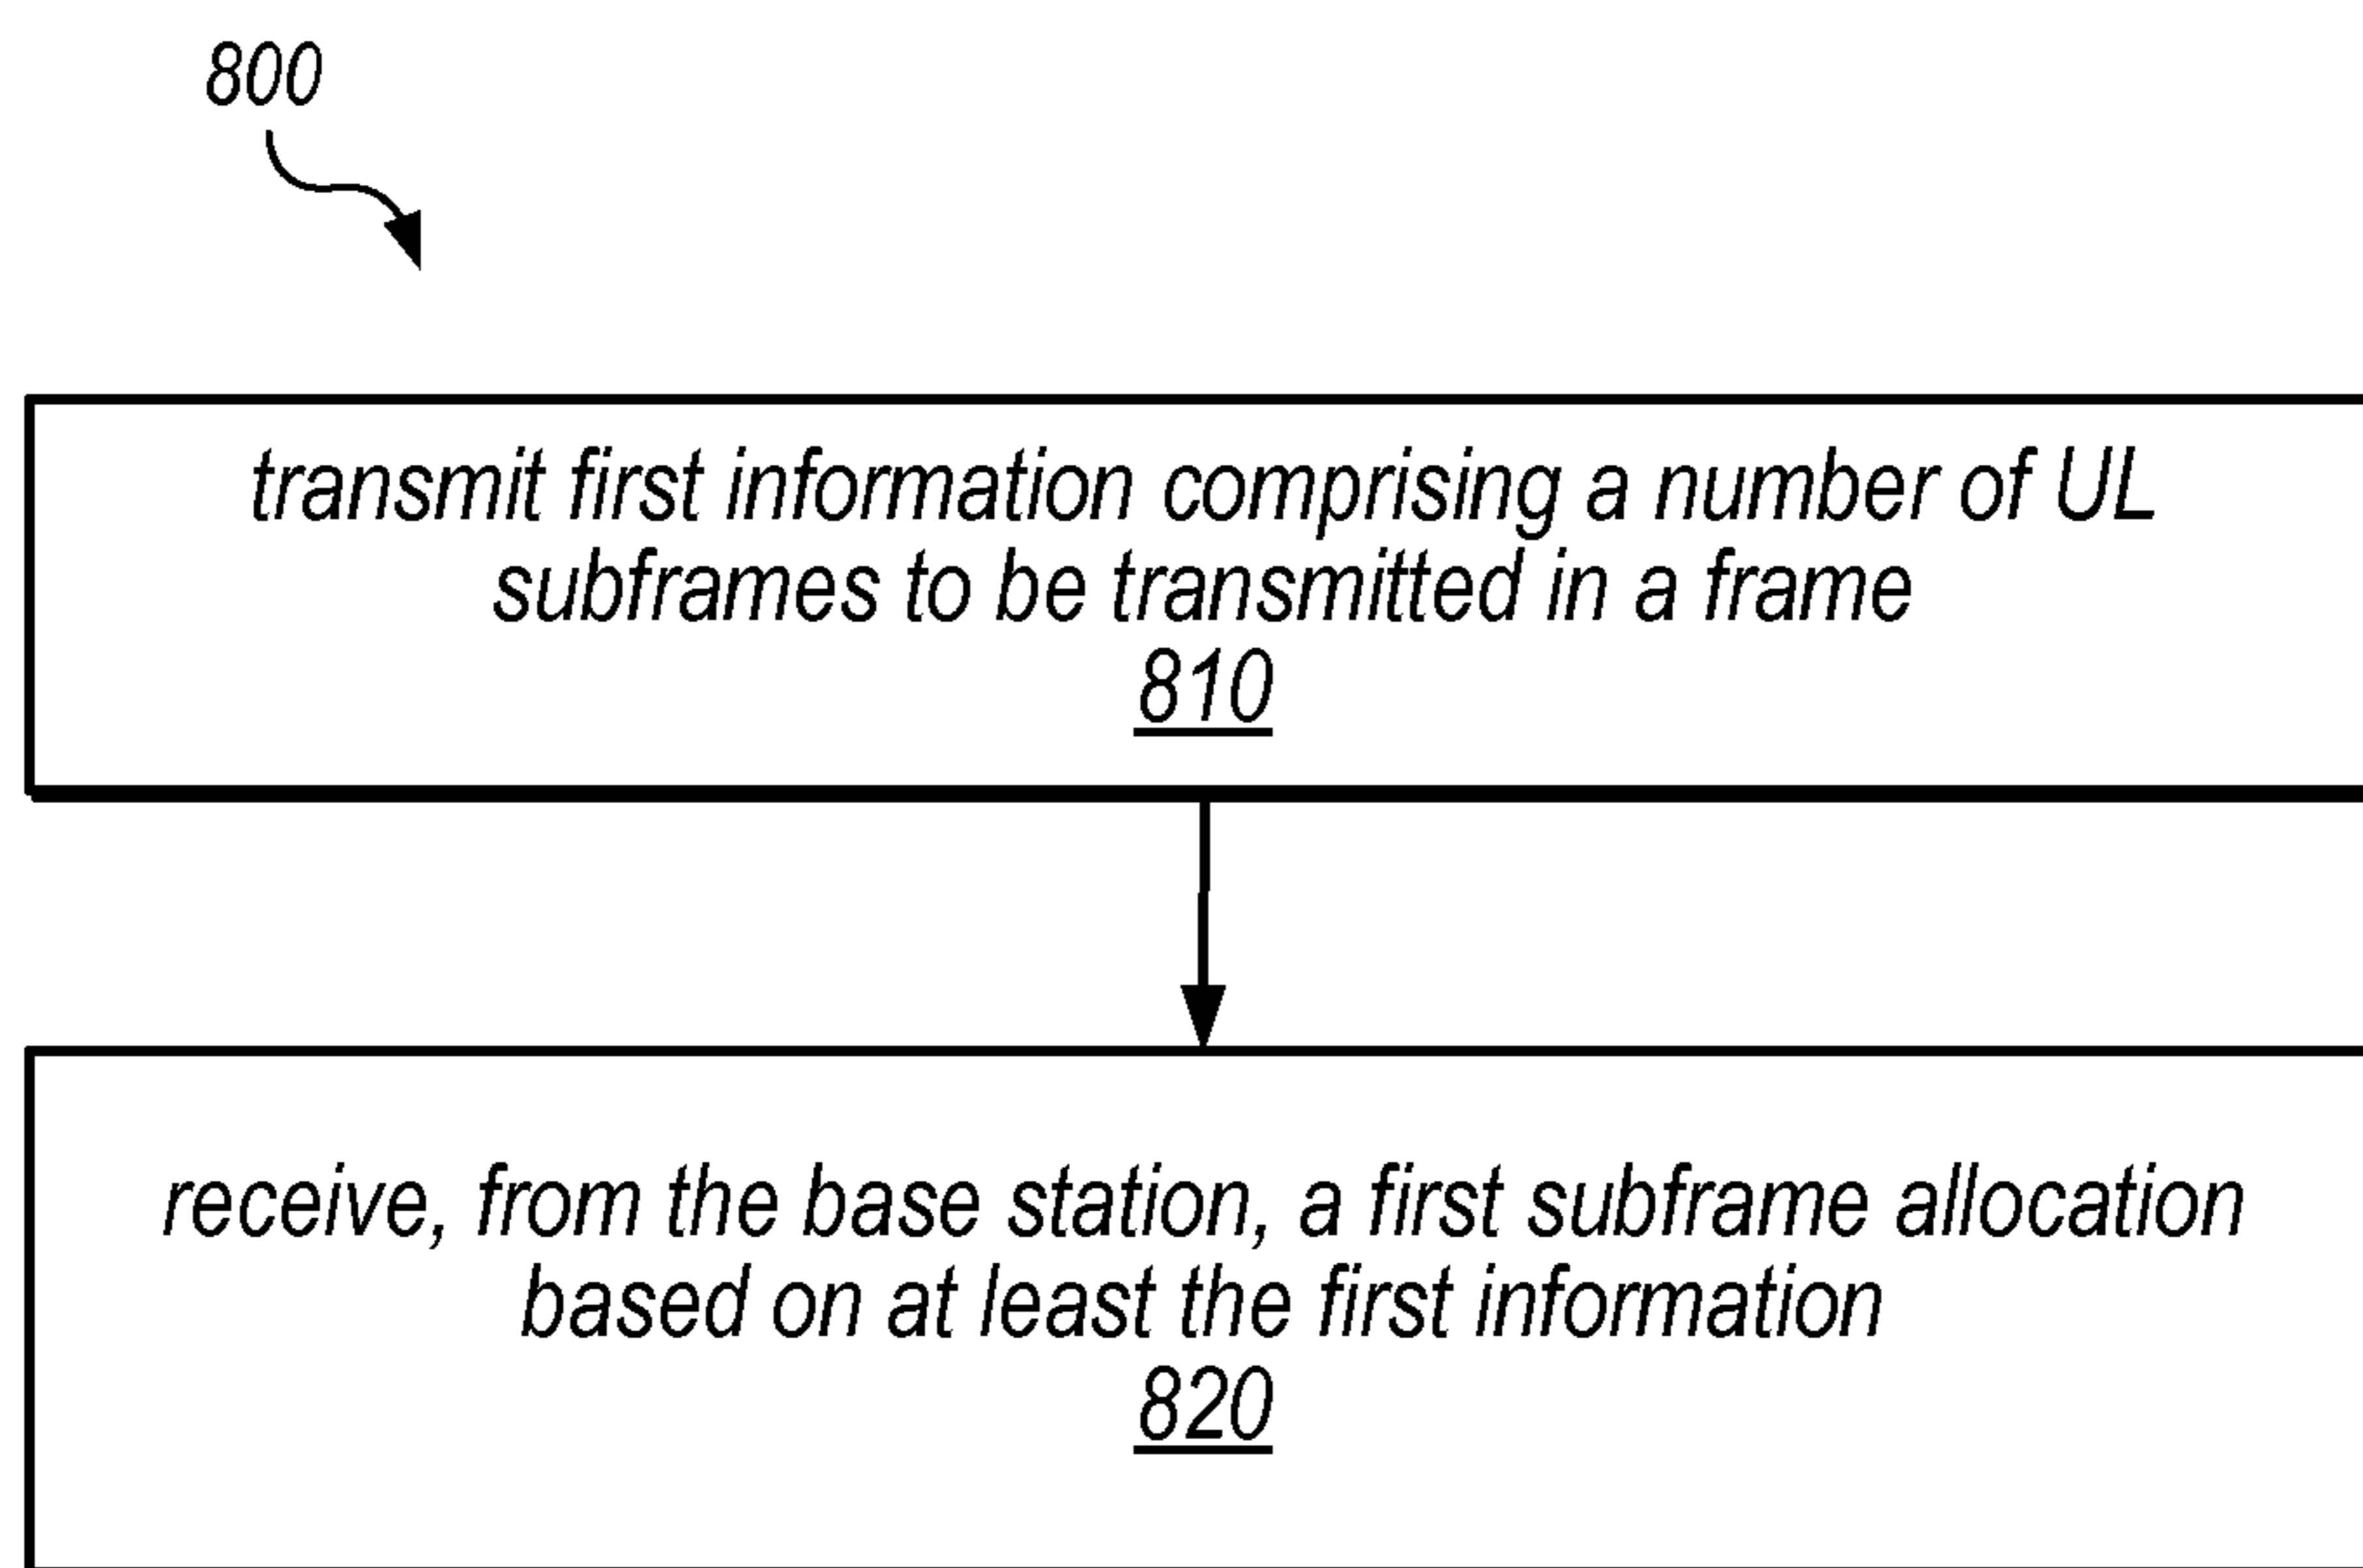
800

transmit first information comprising a number of UL subframes to be transmitted in a frame
810

receive, from the base station, a first subframe allocation based on at least the first information
820